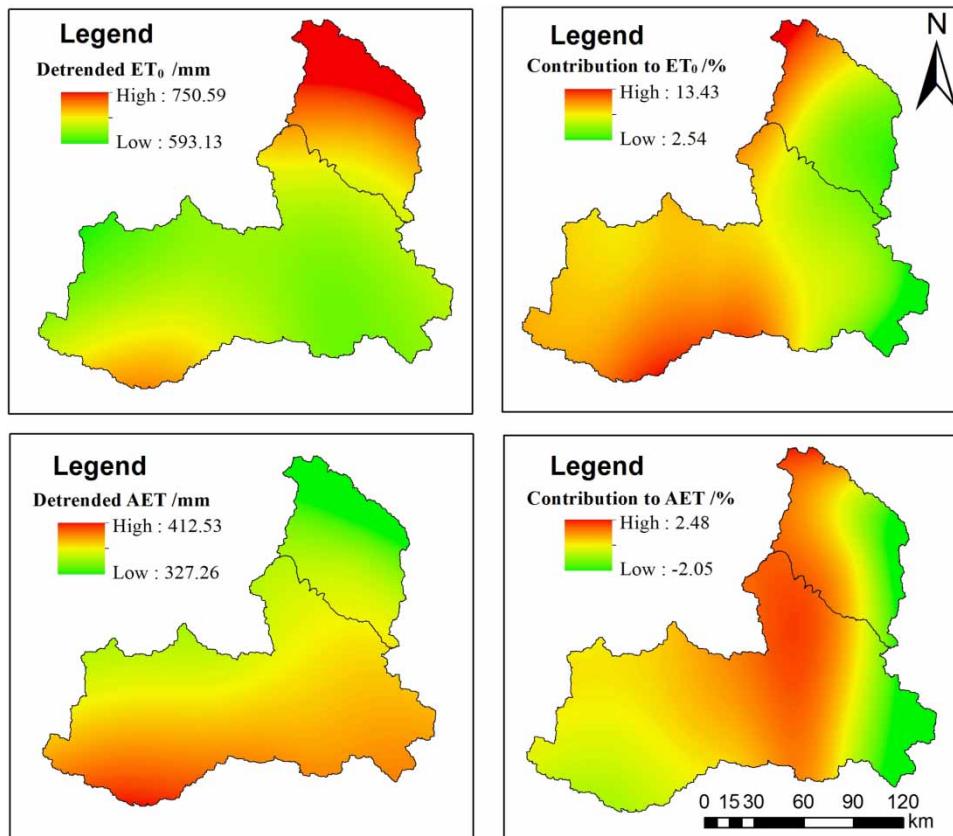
Legend
Detrended $ET_0$ /mm
High : 750.59
Low : 593.13

Legend
Contribution to $ET_0$ /%
High : 13.43
Low : 2.54

N

Legend
Detrended AET /mm
High : 412.53
Low : 327.26

Legend
Contribution to AET /%
High : 2.48
Low : -2.05

0 15 30 60 90 120 km